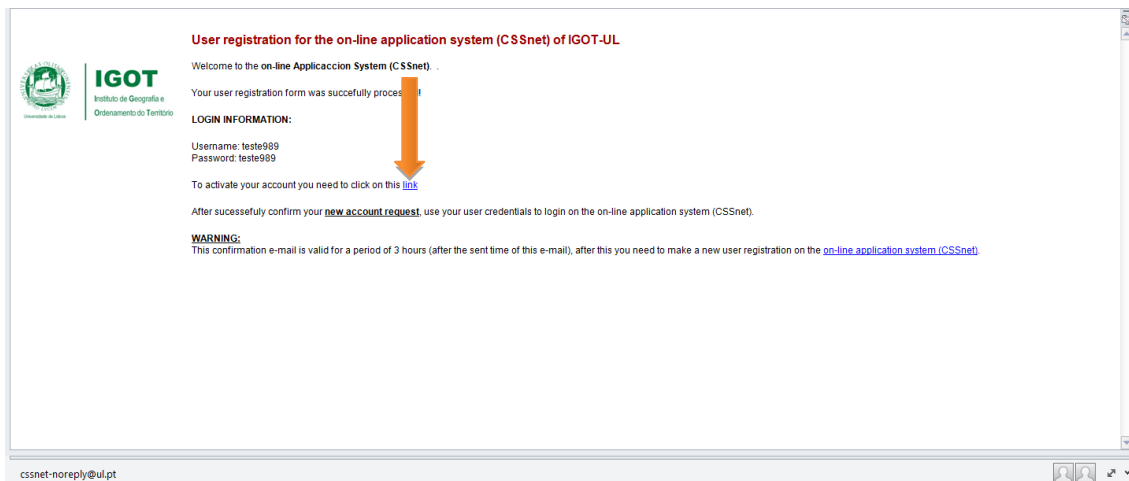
IGOT
Instituto de Geografia e Ordenamento do Território
Universidade de Lisboa

User registration for the on-line application system (CSSnet) of IGOT-UL

Welcome to the on-line Applicaccion System (CSSnet). .

Your user registration form was succefully proces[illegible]d

LOGIN INFORMATION:

Username: teste989
Password: teste989

To activate your account you need to click on this link

After sucessefuly confirm your new account request, use your user credentials to login on the on-line application system (CSSnet).

WARNING:
This confirmation e-mail is valid for a period of 3 hours (after the sent time of this e-mail), after this you need to make a new user registration on the on-line application system (CSSnet).

cssnet-noreply@ul.pt